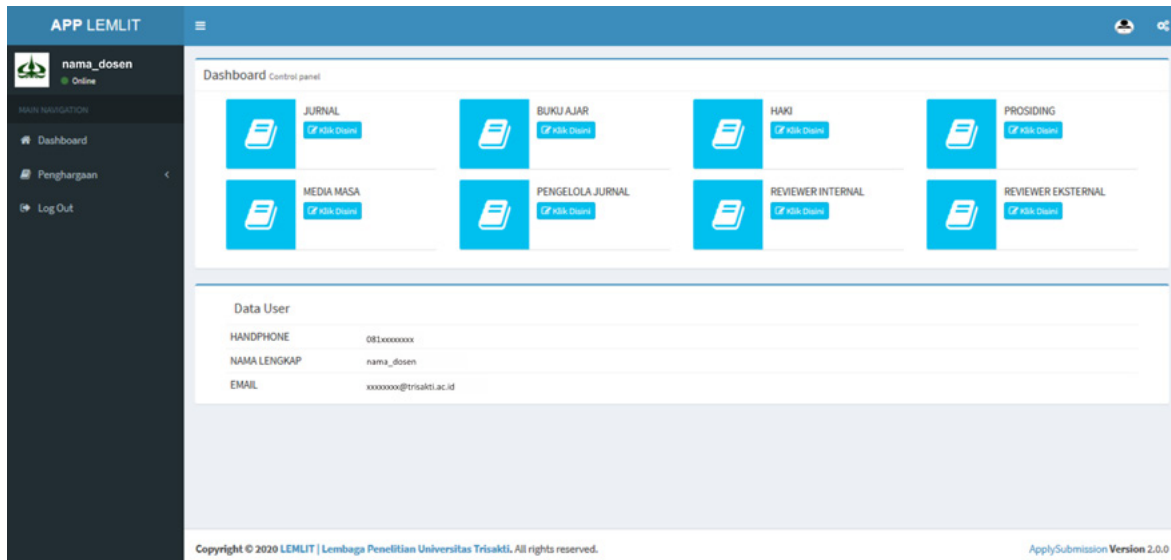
APP LEMLIT

nama_dosen
Online

MAIN NAVIGATION

Dashboard

Penghargaan

Log Out

Dashboard Control panel

JURNAL
Klik Disini

BUKU AJAR
Klik Disini

HAKI
Klik Disini

PROSIDING
Klik Disini

MEDIA MASA
Klik Disini

PENGELOLA JURNAL
Klik Disini

REVIEWER INTERNAL
Klik Disini

REVIEWER EKSTERNAL
Klik Disini

Data User

| | |
|---|---|
| HANDPHONE | 081xxxxxxxx |
| NAMA LENGKAP | nama_dosen |
| EMAIL | xxxxxxxx@trisakti.ac.id |

Copyright © 2020 LEMLIT | Lembaga Penelitian Universitas Trisakti. All rights reserved.

ApplySubmission Version 2.0.0